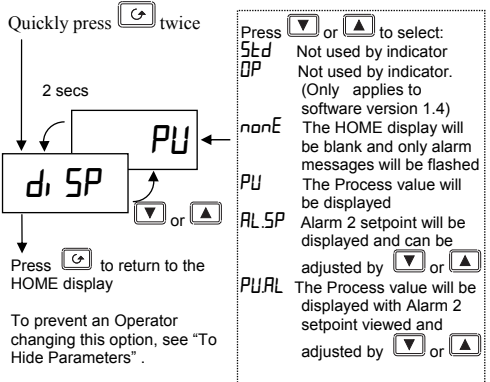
Quickly press twice

2 secs

PU

di SP

or

Press to return to the HOME display

To prevent an Operator changing this option, see "To Hide Parameters" .

Press or to select:
Std Not used by indicator
OP Not used by indicator. (Only applies to software version 1.4)
nonE The HOME display will be blank and only alarm messages will be flashed
PU The Process value will be displayed
AL.SP Alarm 2 setpoint will be displayed and can be adjusted by or
PU.AL The Process value will be displayed with Alarm 2 setpoint viewed and adjusted by or